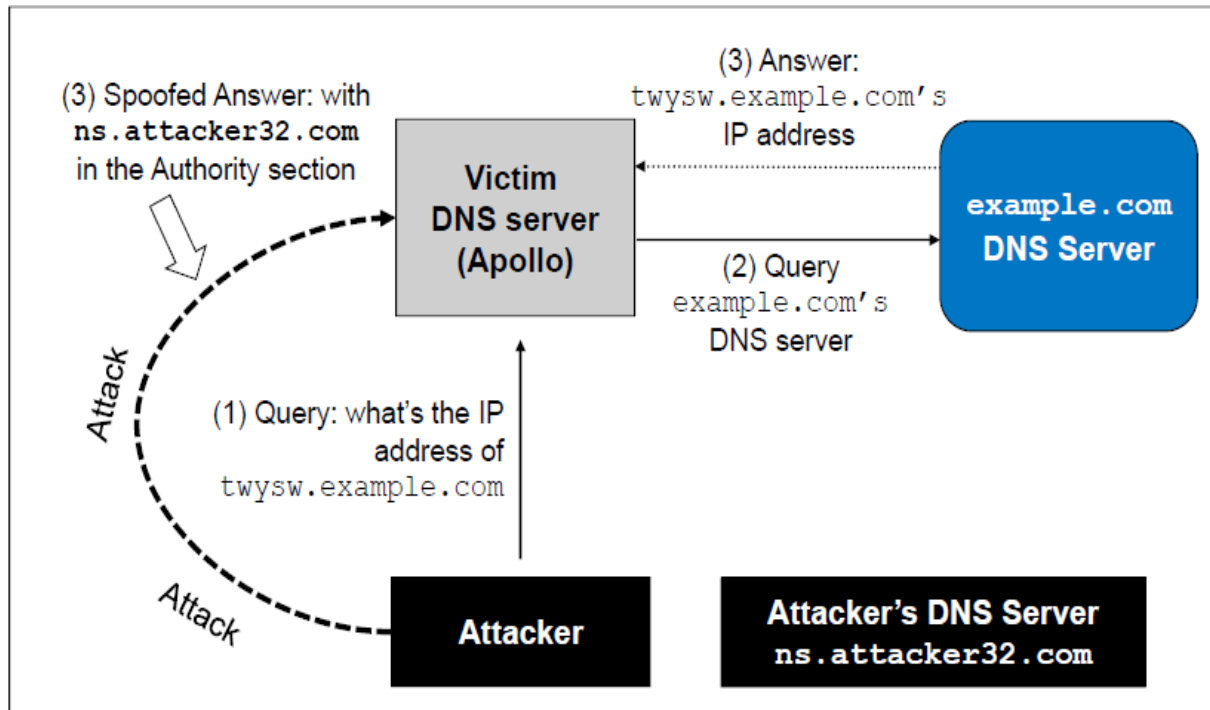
(3) Spoofed Answer: with ns.attacker32.com in the Authority section

(3) Answer: twysw.example.com's IP address

Victim DNS server (Apollo)

example.com DNS Server

(2) Query example.com's DNS server

Attack

(1) Query: what's the IP address of twysw.example.com

Attack

Attacker

Attacker's DNS Server ns.attacker32.com